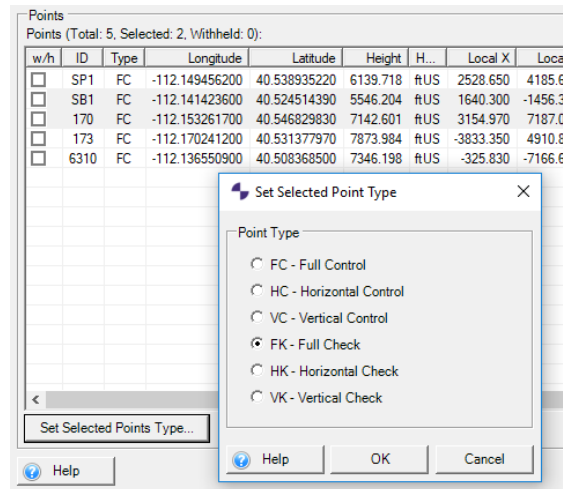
Points

Points (Total: 5, Selected: 2, Withheld: 0):

| w/h | ID | Type | Longitude | Latitude | Height | H... | Local X | Loca |
|---|---|---|---|---|---|---|---|---|
| ☐ | SP1 | FC | -112.149456200 | 40.538935220 | 6139.718 | ftUS | 2528.650 | 4185.6 |
| ☐ | SB1 | FC | -112.141423600 | 40.524514390 | 5546.204 | ftUS | 1640.300 | -1456.3 |
| ☐ | 170 | FC | -112.153261700 | 40.546829830 | 7142.601 | ftUS | 3154.970 | 7187.0 |
| ☐ | 173 | FC | -112.170241200 | 40.531377970 | 7873.984 | ftUS | -3833.350 | 4910.8 |
| ☐ | 6310 | FC | -112.136550900 | 40.508368500 | 7346.198 | ftUS | -325.830 | -7166.6 |

Set Selected Points Type...

Help

Set Selected Point Type

Point Type

FC - Full Control
HC - Horizontal Control
VC - Vertical Control
FK - Full Check
HK - Horizontal Check
VK - Vertical Check

Help
OK
Cancel